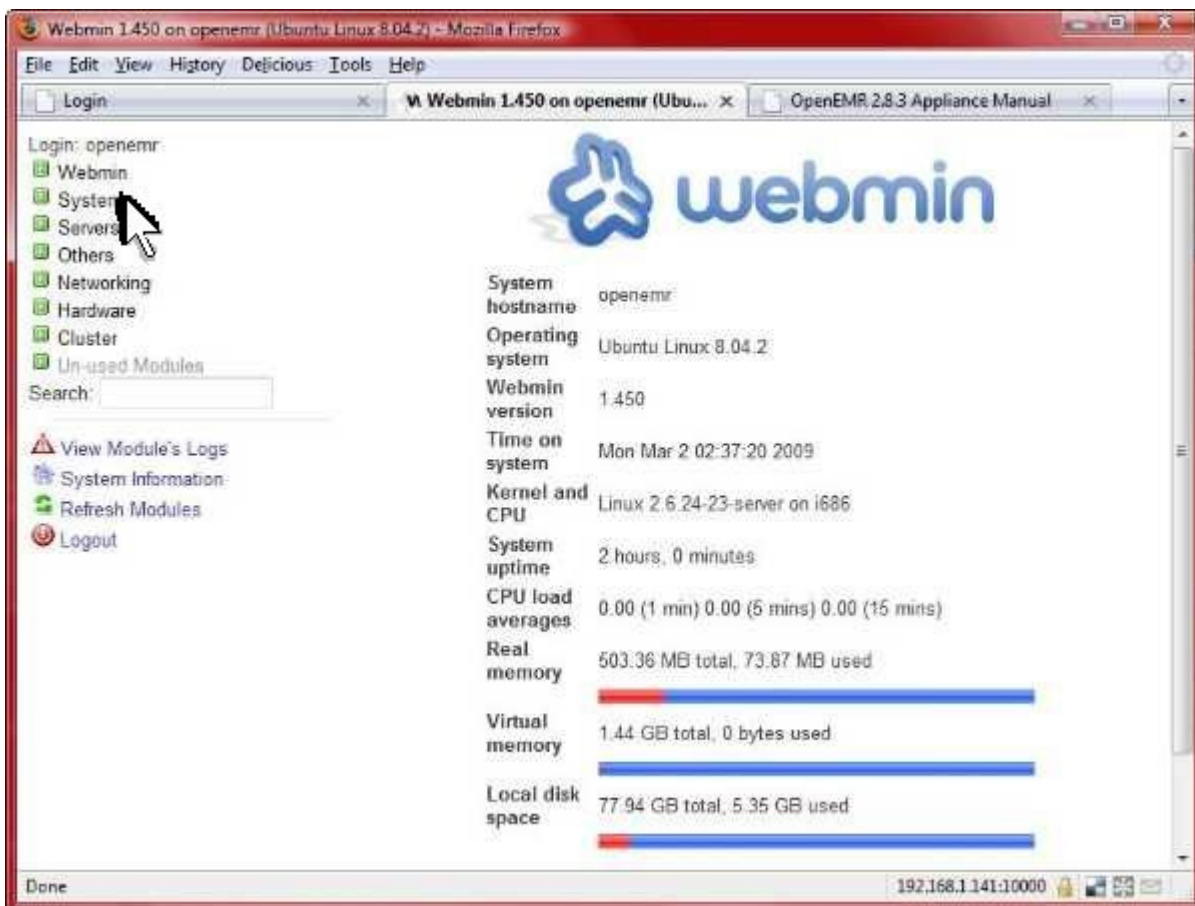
Webmin 1.450 on openemr (Ubuntu Linux 8.04.2) - Mozilla Firefox

File Edit View History Delicious Tools Help

Login | Webmin 1.450 on openemr (Ubu... | OpenEMR 2.8.3 Appliance Manual

Login: openemr
Webmin
System
Servers
Others
Networking
Hardware
Cluster
Un-used Modules
Search:

View Module's Logs
System Information
Refresh Modules
Logout

webmin

| | |
|---|---|
| System hostname | openemr |
| Operating system | Ubuntu Linux 8.04.2 |
| Webmin version | 1.450 |
| Time on system | Mon Mar 2 02:37:20 2009 |
| Kernel and CPU | Linux 2.6.24-23-server on i686 |
| System uptime | 2 hours, 0 minutes |
| CPU load averages | 0.00 (1 min) 0.00 (5 mins) 0.00 (15 mins) |
| Real memory | 503.36 MB total, 73.87 MB used |
| Virtual memory | 1.44 GB total, 0 bytes used |
| Local disk space | 77.94 GB total, 5.35 GB used |

Done
192.168.1.141:10000